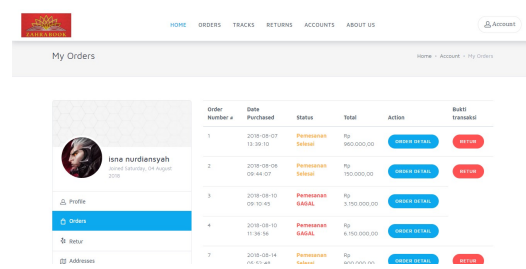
ZAHRABOOK

HOME ORDERS TRACKS RETURNS ACCOUNTS ABOUT US

Account

My Orders

Home > Account > My Orders

isna nurdiansyah
Joined Saturday, 04 August 2018

Profile

Orders

Retur

Addresses

| Order Number | Date Purchased | Status | Total | Action | Bukti transaksi |
|---|---|---|---|---|---|
| 1 | 2018-08-07 13:39:10 | Pemesanan Selesai | Rp 960.000,00 | ORDER DETAIL | RETUR |
| 2 | 2018-08-08 09:44:07 | Pemesanan Selesai | Rp 150.000,00 | ORDER DETAIL | RETUR |
| 3 | 2018-08-10 09:10:45 | Pemesanan GAGAL | Rp 3.150.000,00 | ORDER DETAIL | |
| 4 | 2018-08-10 11:36:56 | Pemesanan GAGAL | Rp 6.150.000,00 | ORDER DETAIL | |
| 7 | 2018-08-14 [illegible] | Pemesanan Selesai | Rp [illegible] | ORDER DETAIL | RETUR |